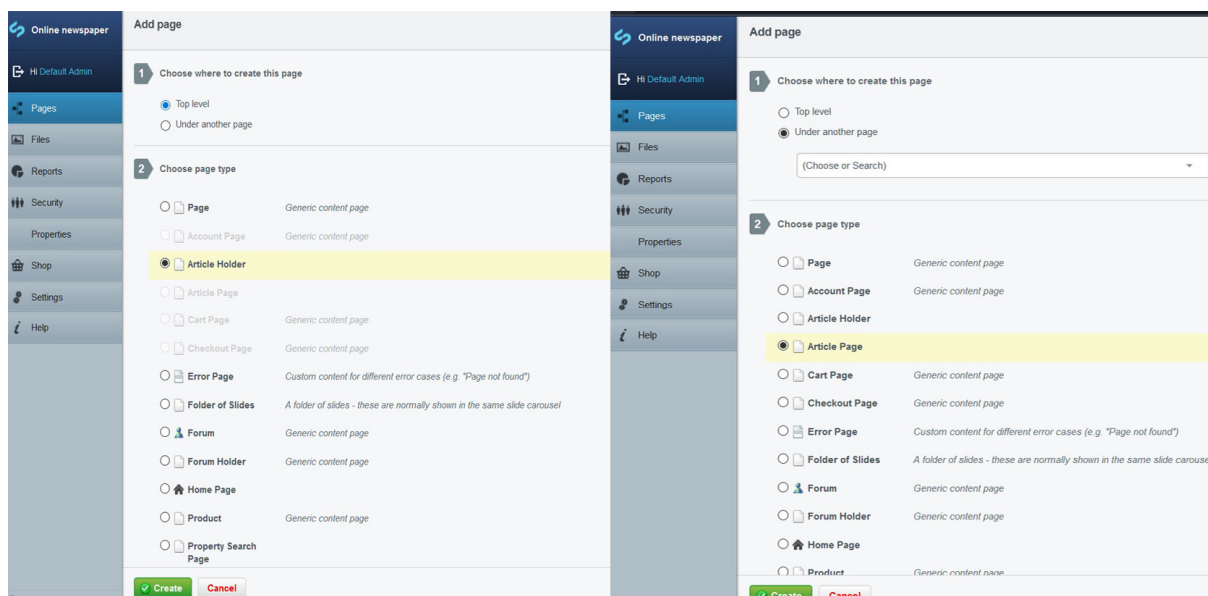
Online newspaper

Hi Default Admin

Pages

Files

Reports

Security

Properties

Shop

Settings

Help

Add page

1 Choose where to create this page

Top level

Under another page

2 Choose page type

Page Generic content page

Account Page Generic content page

Article Holder

Article Page

Cart Page Generic content page

Checkout Page Generic content page

Error Page Custom content for different error cases (e.g. "Page not found")

Folder of Slides A folder of slides - these are normally shown in the same slide carousel

Forum Generic content page

Forum Holder Generic content page

Home Page

Product Generic content page

Property Search Page

Create Cancel

Online newspaper

Hi Default Admin

Pages

Files

Reports

Security

Properties

Shop

Settings

Help

Add page

1 Choose where to create this page

Top level

Under another page

(Choose or Search)

2 Choose page type

Page Generic content page

Account Page Generic content page

Article Holder

Article Page

Cart Page Generic content page

Checkout Page Generic content page

Error Page Custom content for different error cases (e.g. "Page not found")

Folder of Slides A folder of slides - these are normally shown in the same slide carouse

Forum Generic content page

Forum Holder Generic content page

Home Page

Product Generic content page

Create Cancel